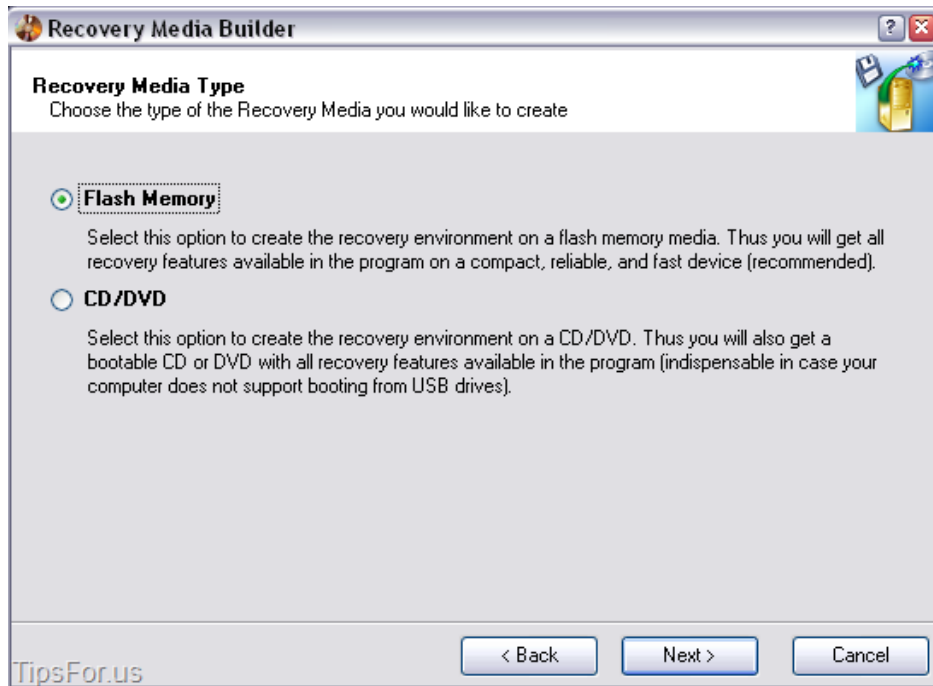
Recovery Media Builder

?

Recovery Media Type
Choose the type of the Recovery Media you would like to create

Flash Memory

Select this option to create the recovery environment on a flash memory media. Thus you will get all recovery features available in the program on a compact, reliable, and fast device (recommended).

CD/DVD

Select this option to create the recovery environment on a CD/DVD. Thus you will also get a bootable CD or DVD with all recovery features available in the program (indispensable in case your computer does not support booting from USB drives).

< Back

Next >

Cancel

TipsFor.us